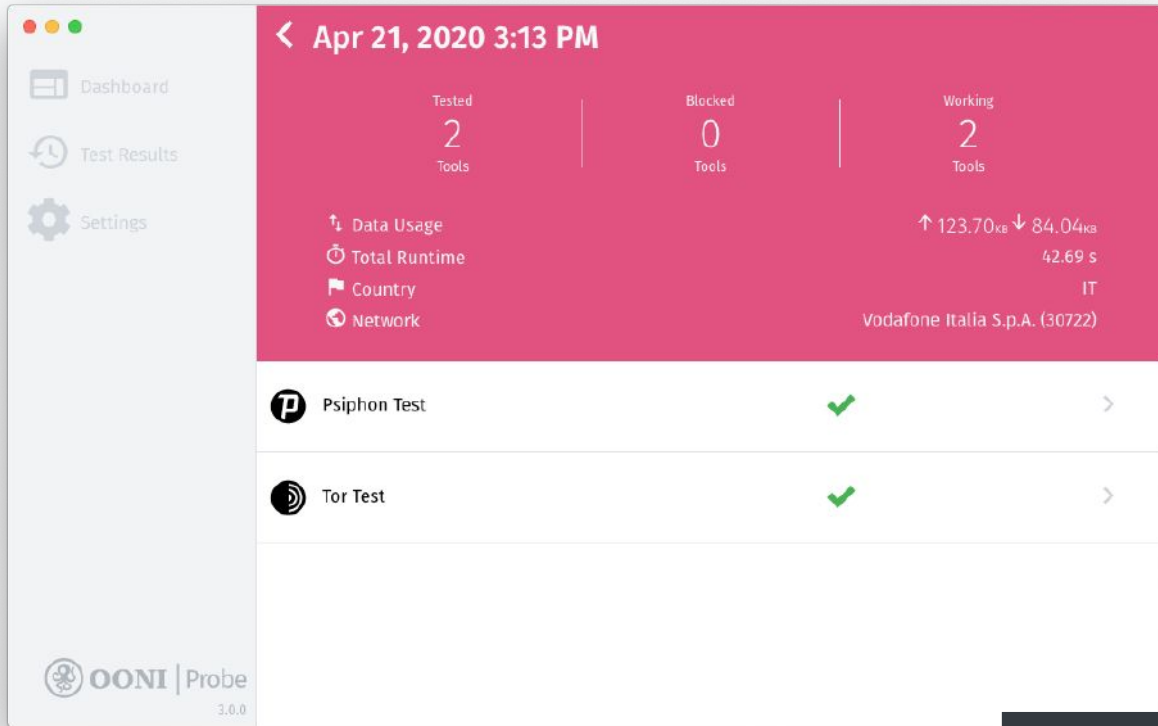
Dashboard

Test Results

Settings

OONI | Probe
3.0.0

< Apr 21, 2020 3:13 PM

| Tested | Blocked | Working |
|---|---|---|
| 2 | 0 | 2 |
| Tools | Tools | Tools |

Data Usage ↑ 123.70KB ↓ 84.04KB
Total Runtime 42.69 s
Country IT
Network Vodafone Italia S.p.A. (30722)

Psiphon Test

Tor Test